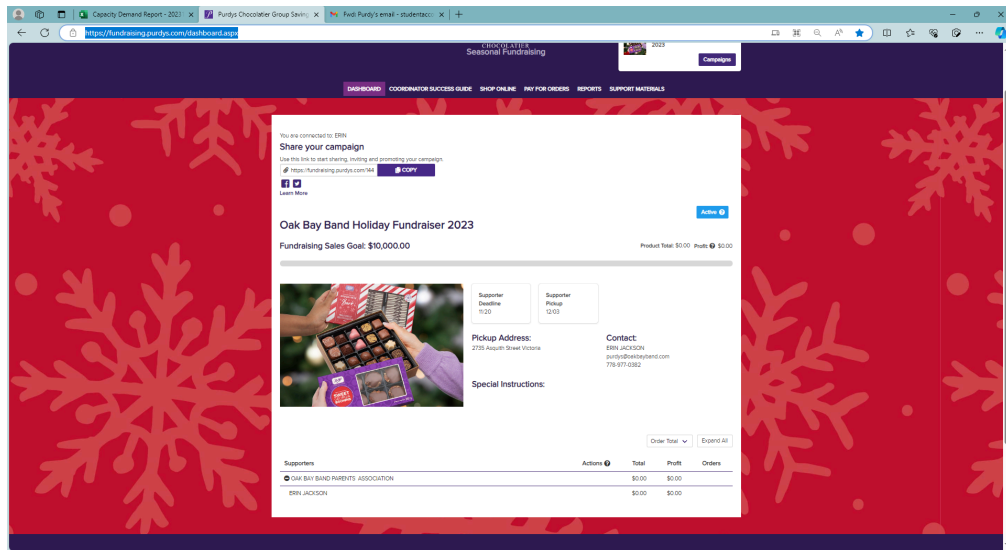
Capacity Demand Report - 2023
Purdys Chocolatier Group Saving
Fwd: Purdy's email - studentacc
https://fundraising.purdys.com/dashboard.aspx

CHOCOLATIER
Seasonal Fundraising

2023
Campaigns

DASHBOARD COORDINATOR SUCCESS GUIDE SHOP ONLINE PAY FOR ORDERS REPORTS SUPPORT MATERIALS

You are connected to: ERIN
Share your campaign
Use this link to start sharing, inviting and promoting your campaign.
https://fundraising.purdys.com/144
COPY
Learn More

Oak Bay Band Holiday Fundraiser 2023
Active

Fundraising Sales Goal: $10,000.00
Product Total: $0.00 Profit $0.00

Supporter Deadline 11/20
Supporter Pickup 12/03

Pickup Address:
2735 Asquith Street Victoria

Contact:
ERIN JACKSON
purdys@oakbayband.com
778-977-0382

Special Instructions:

Order Total
Expand All

| Supporters | Actions | Total | Profit | Orders |
|---|---|---|---|---|
| OAK BAY BAND PARENTS' ASSOCIATION | | $0.00 | $0.00 | |
| ERIN JACKSON | | $0.00 | $0.00 | |